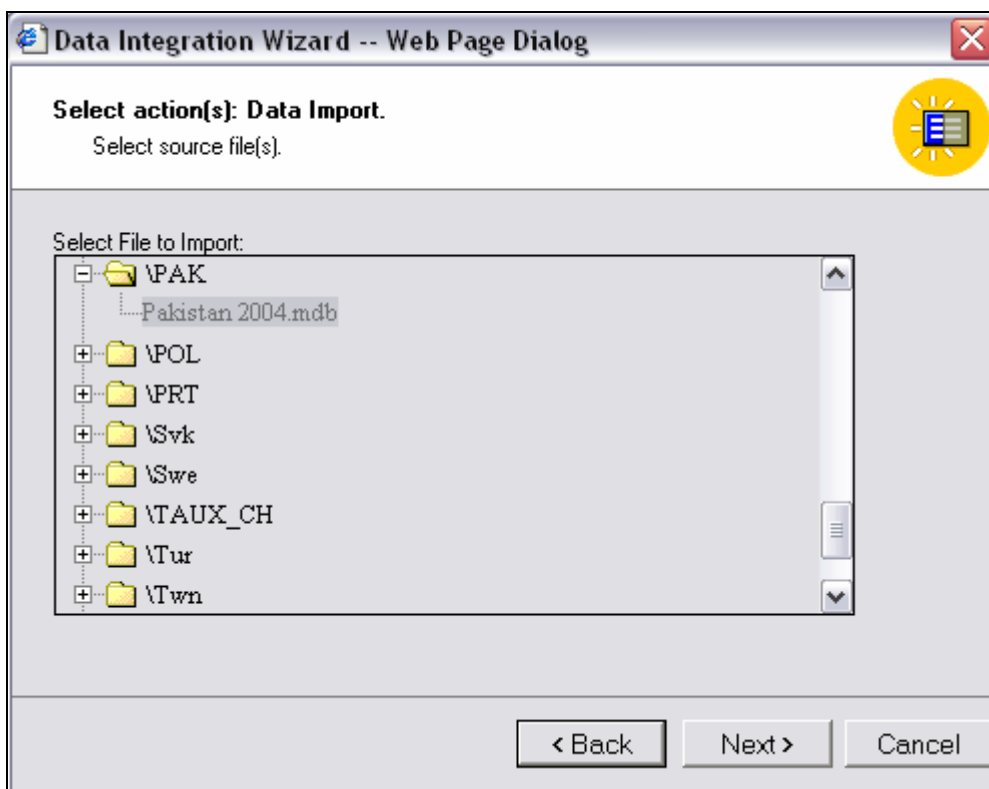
Data Integration Wizard -- Web Page Dialog

Select action(s): Data Import.
Select source file(s).

Select File to Import:
\PAK
Pakistan 2004.mdb
\POL
\PRT
\Svk
\Swe
\TAUX_CH
\Tur
\Twn

< Back
Next >
Cancel